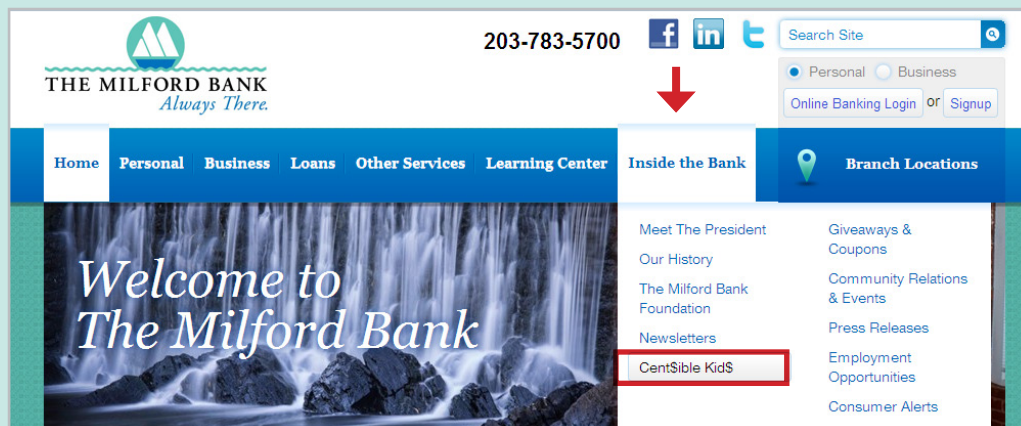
THE MILFORD BANK
Always There.

203-783-5700

Search Site

Personal Business

Online Banking Login or Signup

Home Personal Business Loans Other Services Learning Center Inside the Bank Branch Locations

Welcome to The Milford Bank

Meet The President
Our History
The Milford Bank Foundation
Newsletters
Cent$ible Kid$

Giveaways & Coupons
Community Relations & Events
Press Releases
Employment Opportunities
Consumer Alerts